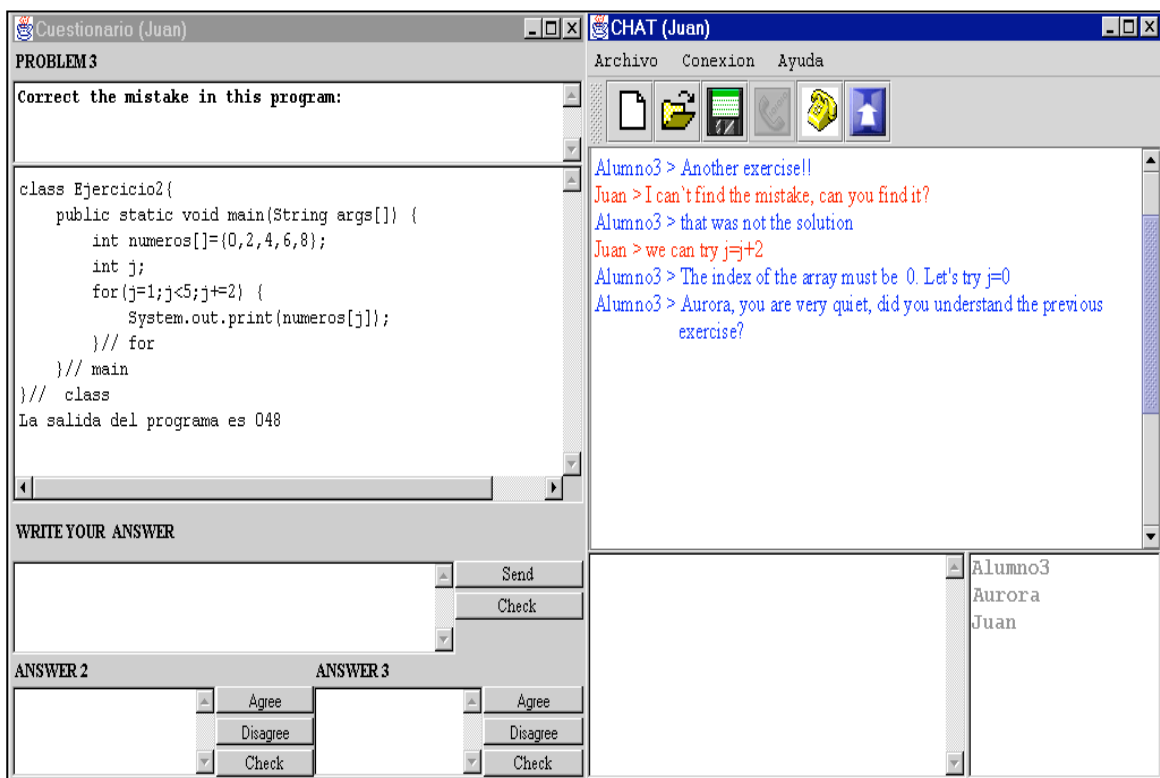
Cuestionario (Juan)

PROBLEM 3

Correct the mistake in this program:

class Ejercicio2{
public static void main(String args[]) {
int numeros[]={0,2,4,6,8};
int j;
for(j=1;j<5;j+=2) {
System.out.print(numeros[j]);
}// for
}// main
}// class
La salida del programa es 048

WRITE YOUR ANSWER

Send

Check

ANSWER 2

Agree

Disagree

Check

ANSWER 3

Agree

Disagree

Check

CHAT (Juan)

Archivo Conexion Ayuda

Alumno3 > Another exercise!!
Juan > I can`t find the mistake, can you find it?
Alumno3 > that was not the solution
Juan > we can try j=j+2
Alumno3 > The index of the array must be 0. Let's try j=0
Alumno3 > Aurora, you are very quiet, did you understand the previous exercise?

Alumno3
Aurora
Juan